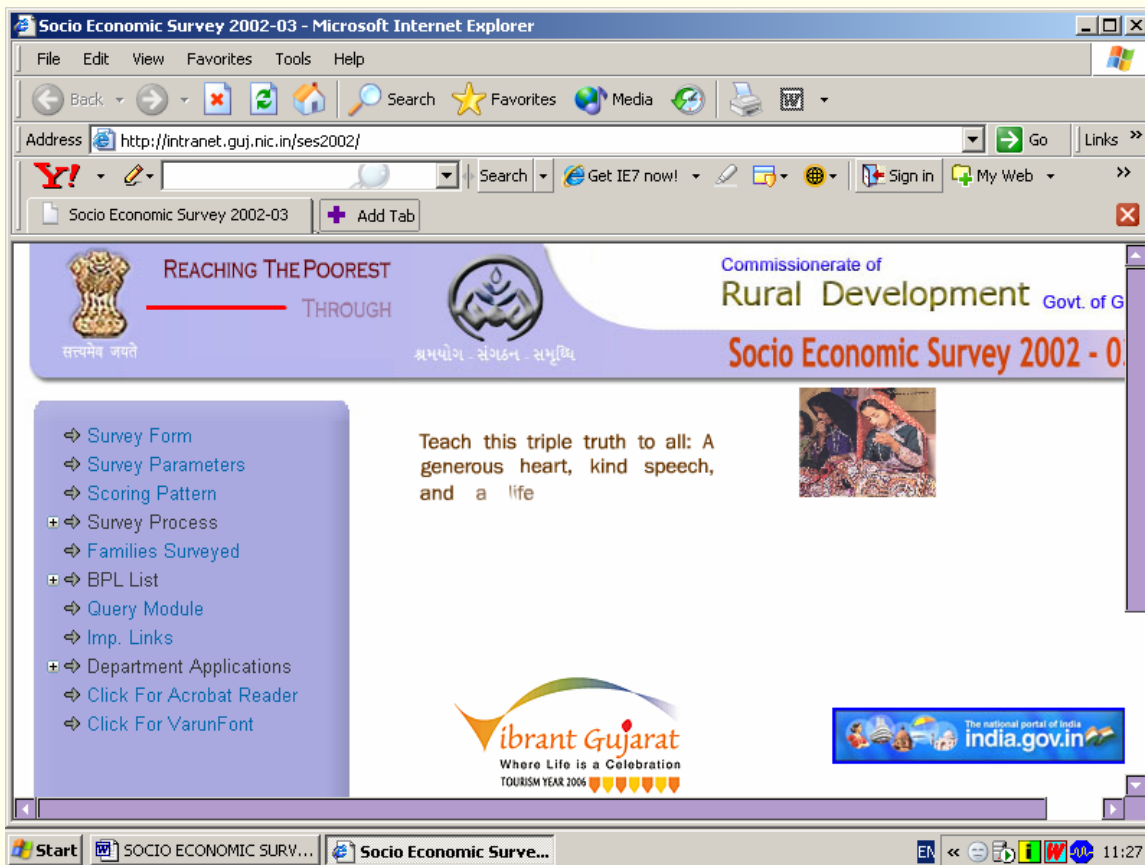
Socio Economic Survey 2002-03 - Microsoft Internet Explorer

File Edit View Favorites Tools Help

Back Search Favorites Media

Address http://intranet.guj.nic.in/ses2002/ Go Links »

Y! Search Get IE7 now! Sign in My Web »

Socio Economic Survey 2002-03 Add Tab

REACHING THE POOREST THROUGH

सत्यमेव जयते

શ્રમયોગ - સંગઠન - સમૃદ્ધિ

Commissionerate of Rural Development Govt. of G

Socio Economic Survey 2002 - 0

Survey Form
Survey Parameters
Scoring Pattern
Survey Process
Families Surveyed
BPL List
Query Module
Imp. Links
Department Applications
Click For Acrobat Reader
Click For VarunFont

Teach this triple truth to all: A generous heart, kind speech, and a life

Vibrant Gujarat
Where Life is a Celebration
TOURISM YEAR 2006

The national portal of India
india.gov.in

Start SOCIO ECONOMIC SURV... Socio Economic Surve... EN 11:27